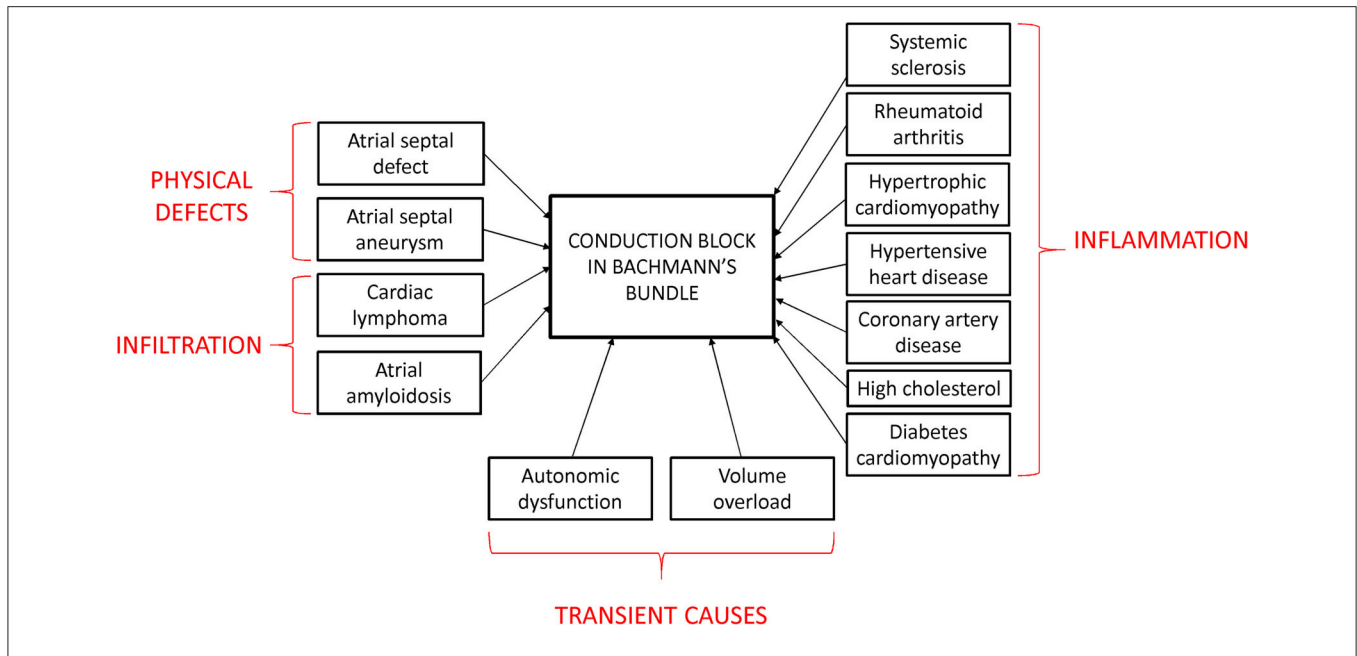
PHYSICAL DEFECTS

Atrial septal defect

Atrial septal aneurysm

INFILTRATION

Cardiac lymphoma

Atrial amyloidosis

CONDUCTION BLOCK IN BACHMANN'S BUNDLE

Systemic sclerosis

Rheumatoid arthritis

Hypertrophic cardiomyopathy

Hypertensive heart disease

Coronary artery disease

High cholesterol

Diabetes cardiomyopathy

INFLAMMATION

Autonomic dysfunction

Volume overload

TRANSIENT CAUSES